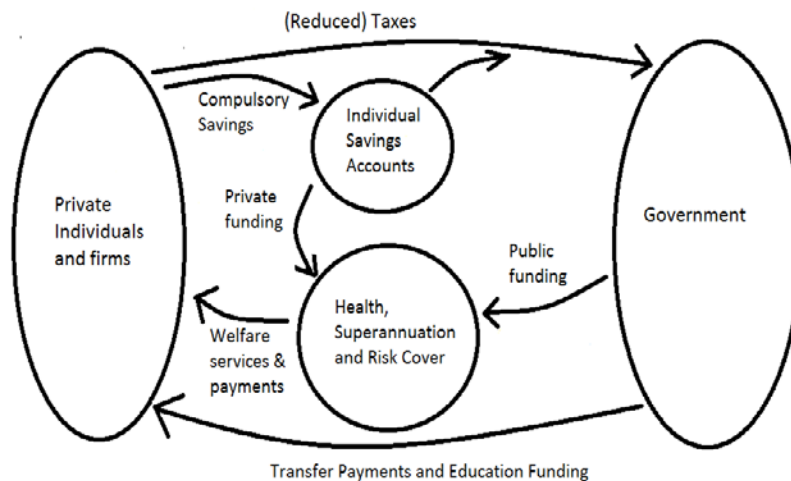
(Reduced) Taxes

Compulsory Savings

Individual Savings Accounts

Private Individuals and firms

Private funding

Government

Public funding

Health, Superannuation and Risk Cover

Welfare services & payments

Transfer Payments and Education Funding